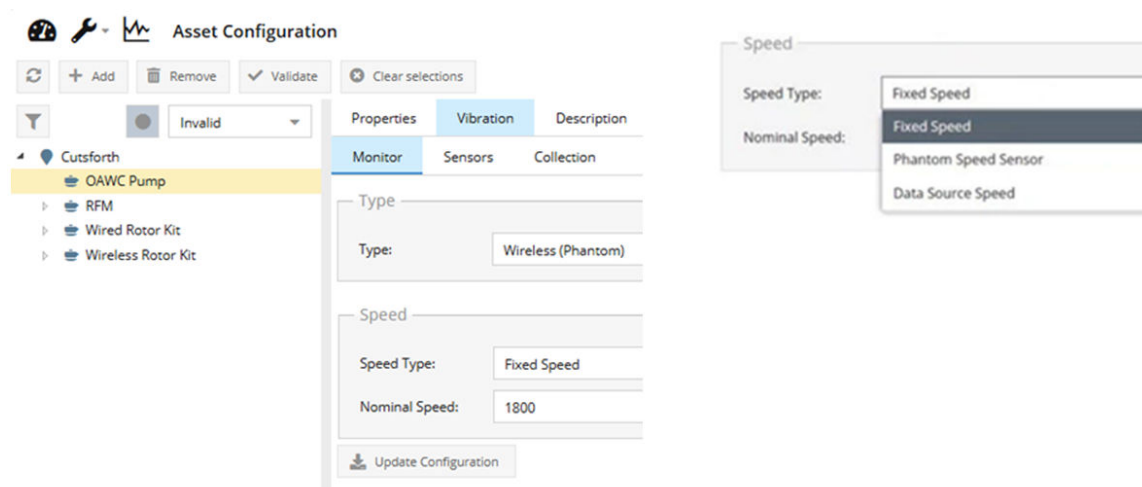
Asset Configuration

Add Remove Validate Clear selections

Invalid

Cutsforth
OAWC Pump
RFM
Wired Rotor Kit
Wireless Rotor Kit

Properties Vibration Description
Monitor Sensors Collection

Type
Type: Wireless (Phantom)

Speed
Speed Type: Fixed Speed
Nominal Speed: 1800

Update Configuration

Speed
Speed Type: Fixed Speed
Nominal Speed:
Fixed Speed
Phantom Speed Sensor
Data Source Speed